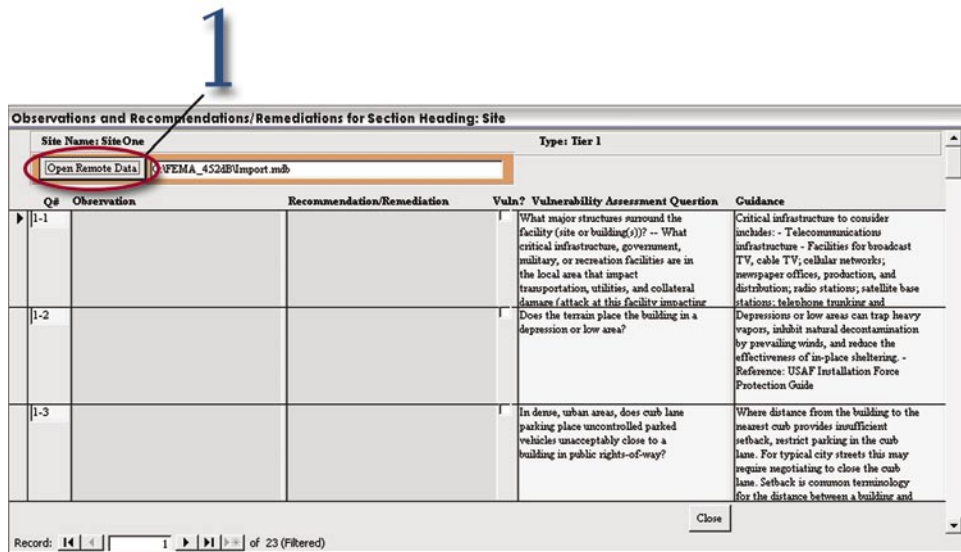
1

Observations and Recommendations/Remediations for Section Heading: Site

Site Name: Site One

Type: Tier 1

Open Remote Data

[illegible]\FEMA_452dB\Import.mdb

| Q# | Observation | Recommendation/Remediation | Vuln? | Vulnerability Assessment Question | Guidance |
|---|---|---|---|---|---|
| 1-1 | | | | What major structures surround the facility (site or building(s))? -- What critical infrastructure, government, military, or recreation facilities are in the local area that impact transportation, utilities, and collateral damage (attack at this facility impacting | Critical infrastructure to consider includes: - Telecommunications infrastructure - Facilities for broadcast TV, cable TV; cellular networks; newspaper offices, production, and distribution; radio stations; satellite base stations; telephone trunking and |
| 1-2 | | | | Does the terrain place the building in a depression or low area? | Depressions or low areas can trap heavy vapors, inhibit natural decontamination by prevailing winds, and reduce the effectiveness of in-place sheltering. - Reference: USAF Installation Force Protection Guide |
| 1-3 | | | | In dense, urban areas, does curb lane parking place uncontrolled parked vehicles unacceptably close to a building in public rights-of-way? | Where distance from the building to the nearest curb provides insufficient setback, restrict parking in the curb lane. For typical city streets this may require negotiating to close the curb lane. Setback is common terminology for the distance between a building and |

Close

Record: 1 of 23 (Filtered)